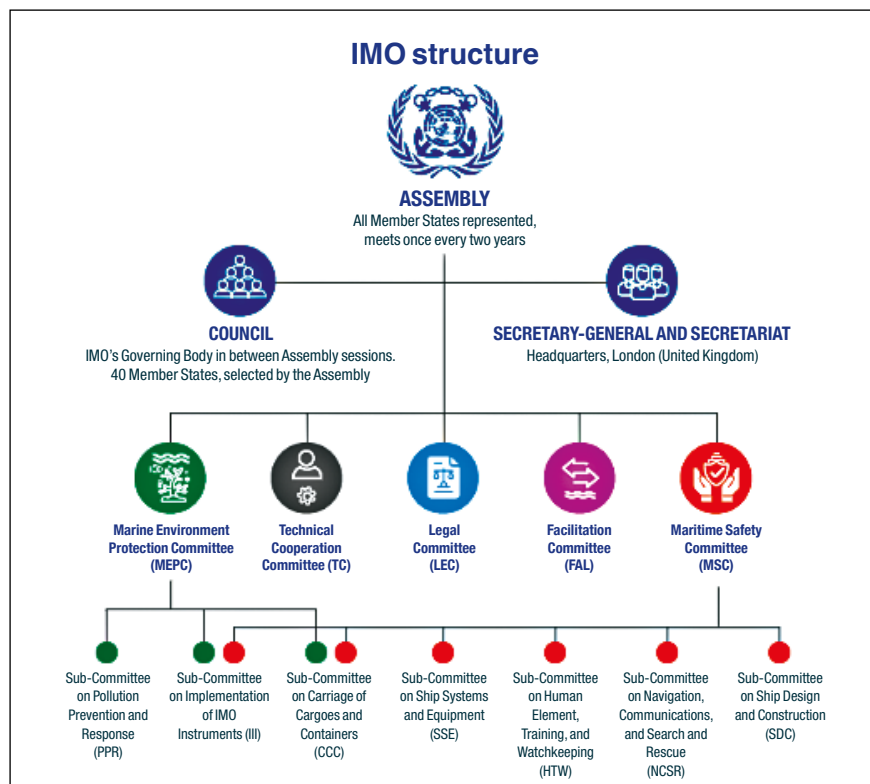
IMO structure

ASSEMBLY
All Member States represented, meets once every two years

COUNCIL
IMO's Governing Body in between Assembly sessions. 40 Member States, selected by the Assembly

SECRETARY-GENERAL AND SECRETARIAT
Headquarters, London (United Kingdom)

Marine Environment Protection Committee (MEPC)

Technical Cooperation Committee (TC)

Legal Committee (LEC)

Facilitation Committee (FAL)

Maritime Safety Committee (MSC)

Sub-Committee on Pollution Prevention and Response (PPR)

Sub-Committee on Implementation of IMO Instruments (III)

Sub-Committee on Carriage of Cargoes and Containers (CCC)

Sub-Committee on Ship Systems and Equipment (SSE)

Sub-Committee on Human Element, Training, and Watchkeeping (HTW)

Sub-Committee on Navigation, Communications, and Search and Rescue (NCSR)

Sub-Committee on Ship Design and Construction (SDC)